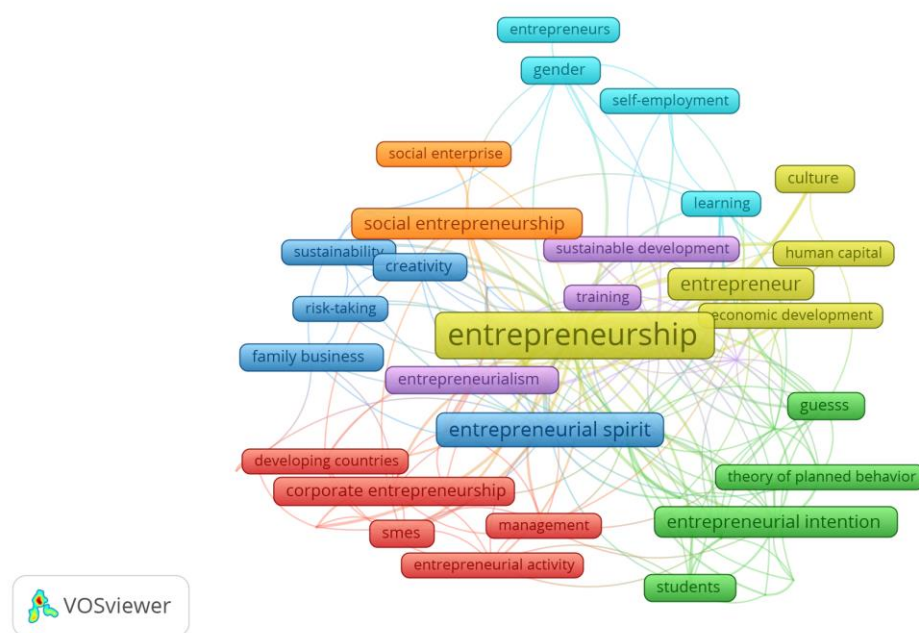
entrepreneurs
gender
self-employment
social enterprise
culture
learning
social entrepreneurship
sustainability
creativity
sustainable development
human capital
entrepreneur
risk-taking
training
economic development
entrepreneurship
family business
entrepreneurialism
guesss
entrepreneurial spirit
developing countries
theory of planned behavior
corporate entrepreneurship
smes
management
entrepreneurial intention
entrepreneurial activity
students
VOSviewer